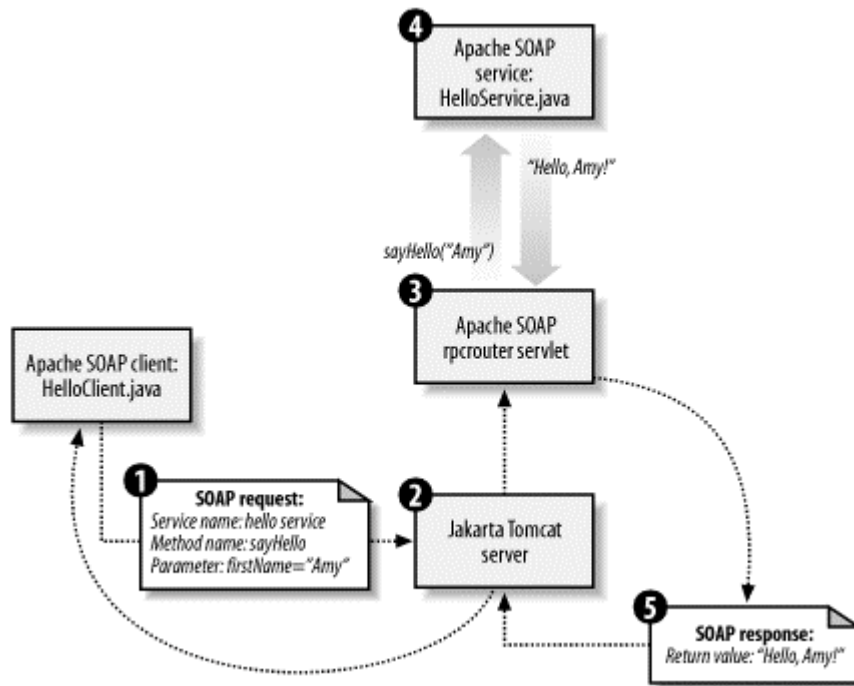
4
Apache SOAP service: HelloService.java

"Hello, Amy!"

sayHello("Amy")

3
Apache SOAP rpcrouter servlet

Apache SOAP client: HelloClient.java

1
SOAP request:
Service name: hello service
Method name: sayHello
Parameter: firstName="Amy"

2
Jakarta Tomcat server

5
SOAP response:
Return value: "Hello, Amy!"